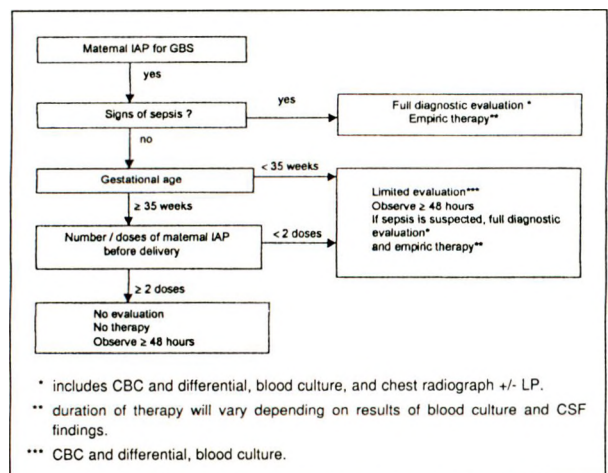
Maternal IAP for GBS

yes

Signs of sepsis ?

yes

Full diagnostic evaluation *
Empiric therapy**

no

Gestational age

< 35 weeks

≥ 35 weeks

Limited evaluation***
Observe ≥ 48 hours
If sepsis is suspected, full diagnostic evaluation*
and empiric therapy**

Number / doses of maternal IAP before delivery

< 2 doses

≥ 2 doses

No evaluation
No therapy
Observe ≥ 48 hours

* includes CBC and differential, blood culture, and chest radiograph +/- LP.

** duration of therapy will vary depending on results of blood culture and CSF findings.

*** CBC and differential, blood culture.